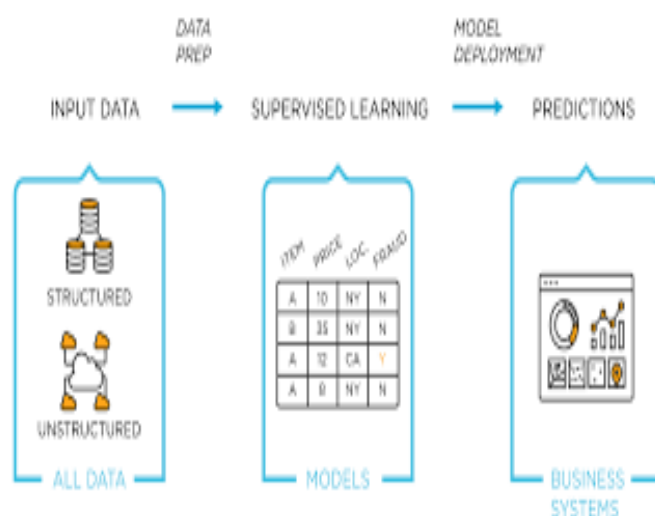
DATA PREP

MODEL DEPLOYMENT

INPUT DATA

SUPERVISED LEARNING

PREDICTIONS

STRUCTURED

UNSTRUCTURED

ALL DATA

| ITEM | PRICE | LOC. | FRAUD |
|---|---|---|---|
| A | 10 | NY | N |
| B | 35 | NY | N |
| A | 12 | CA | Y |
| A | 8 | NY | N |

MODELS

BUSINESS SYSTEMS